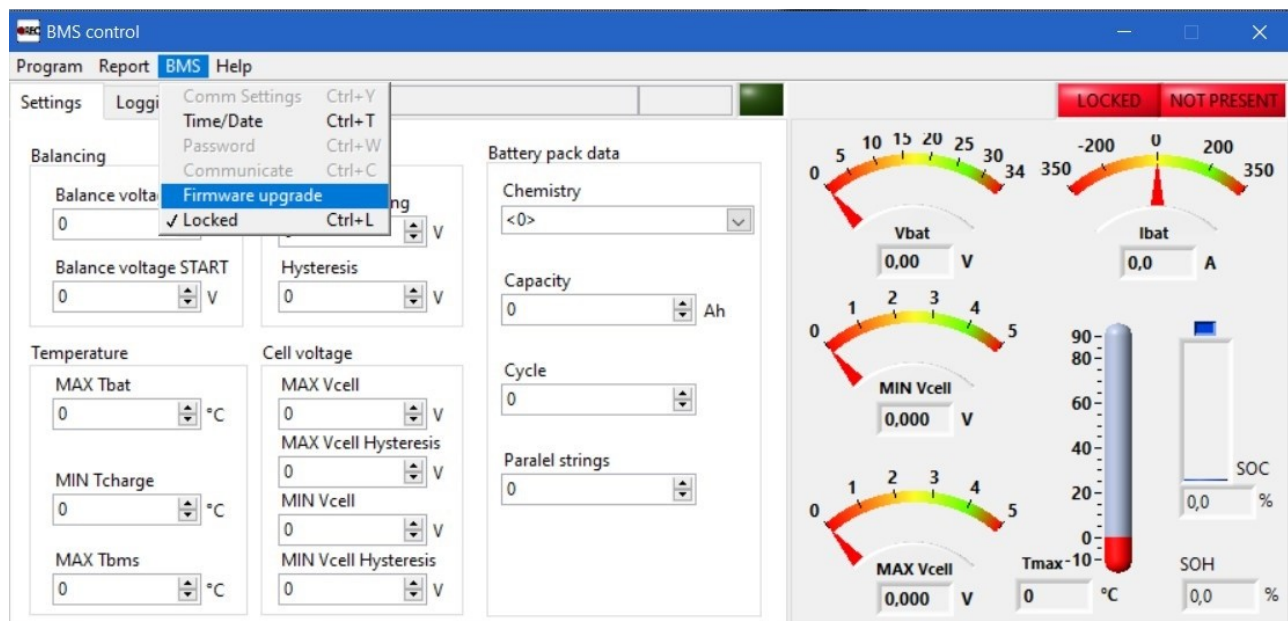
BMS control

Program Report BMS Help

Settings Loggi

Comm Settings Ctrl+Y
Time/Date Ctrl+T
Password Ctrl+W
Communicate Ctrl+C
Firmware upgrade
✓ Locked Ctrl+L

LOCKED NOT PRESENT

Balancing

Balance volta
0

ng
V

Balance voltage START
0 V

Hysteresis
0 V

Temperature

MAX Tbat
0 °C

MIN Tcharge
0 °C

MAX Tbms
0 °C

Cell voltage

MAX Vcell
0 V

MAX Vcell Hysteresis
0 V

MIN Vcell
0 V

MIN Vcell Hysteresis
0 V

Battery pack data

Chemistry
<0>

Capacity
0 Ah

Cycle
0

Paralel strings
0

0 5 10 15 20 25 30 34
Vbat
0,00 V

350 -200 0 200 350
Ibat
0,0 A

0 1 2 3 4 5
MIN Vcell
0,000 V

0 1 2 3 4 5
MAX Vcell
0,000 V

90 80 60 40 20 0 -10
Tmax
0 °C

SOC
0,0 %

SOH
0,0 %